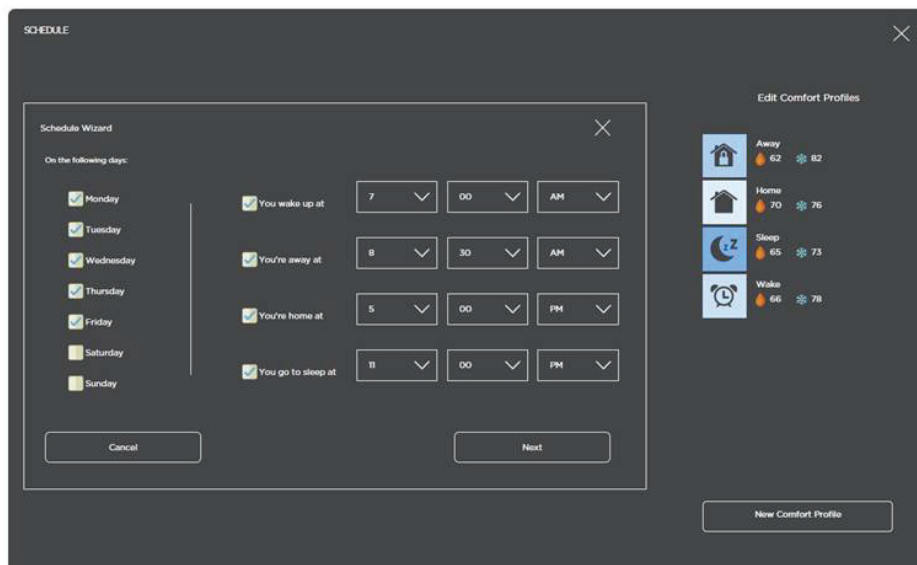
SCHEDULE

Schedule Wizard

On the following days:

Monday
Tuesday
Wednesday
Thursday
Friday
Saturday
Sunday

You wake up at 7 00 AM
You're away at 8 30 AM
You're home at 5 00 PM
You go to sleep at 11 00 PM

Cancel

Next

Edit Comfort Profiles

Away 62 82
Home 70 76
Sleep 65 73
Wake 66 78

New Comfort Profile